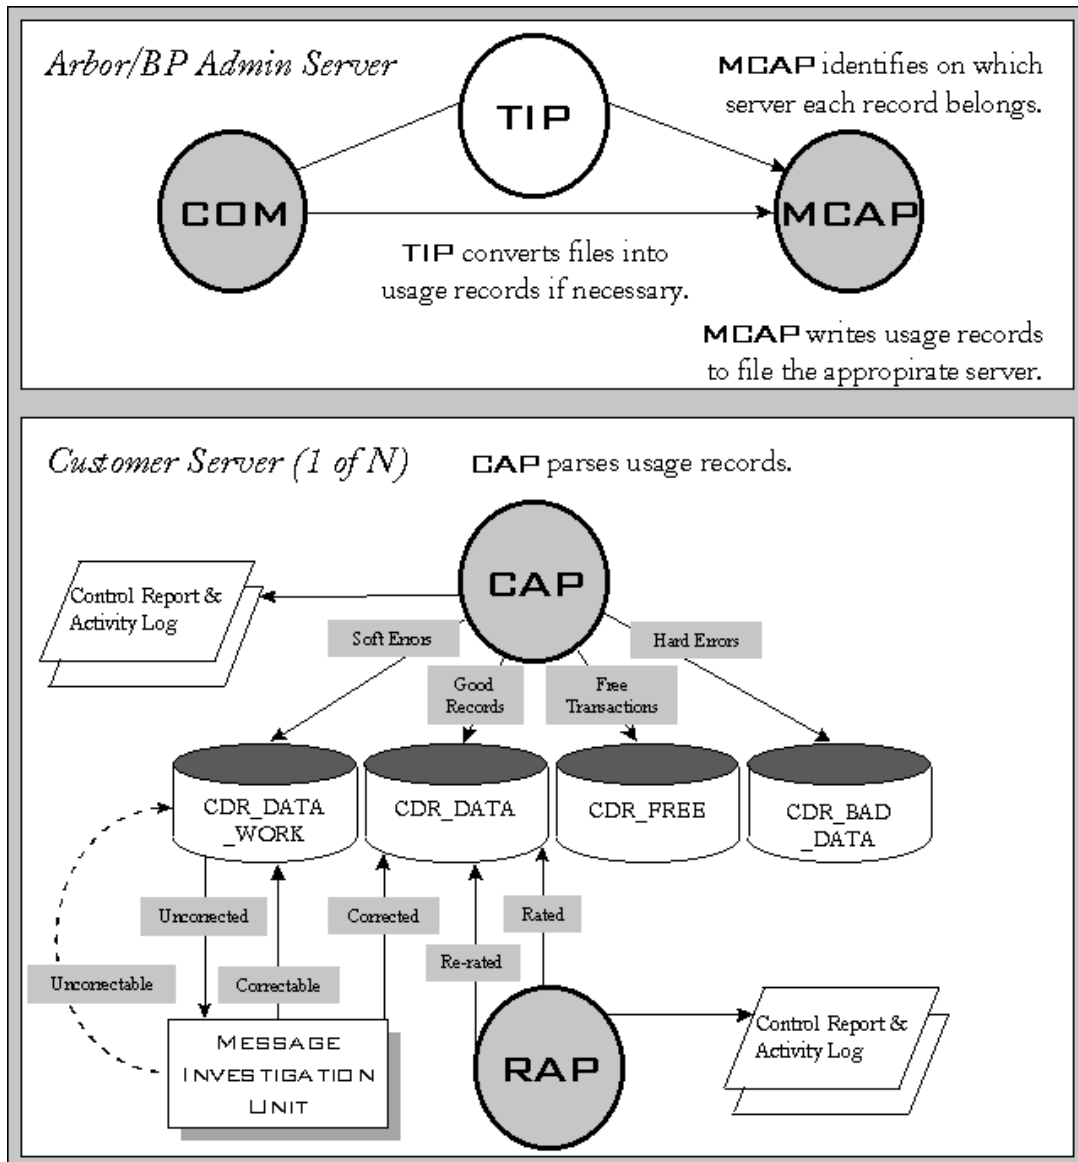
Arbor/BP Admin Server

TIP

MCAP identifies on which server each record belongs.

COM

MCAP

TIP converts files into usage records if necessary.

MCAP writes usage records to file the appropirate server.

Customer Server (1 of N)

CAP parses usage records.

CAP

Control Report & Activity Log

Soft Errors

Hard Errors

Good Records

Free Transactions

CDR_DATA_WORK

CDR_DATA

CDR_FREE

CDR_BAD_DATA

Uncorrected

Corrected

Rated

Re-rated

Uncorrectable

Correctable

MESSAGE INVESTIGATION UNIT

RAP

Control Report & Activity Log